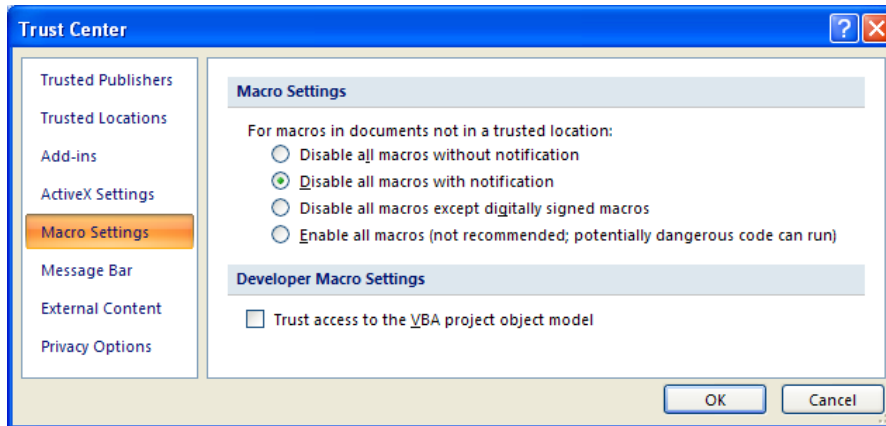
Trust Center

Trusted Publishers
Trusted Locations
Add-ins
ActiveX Settings
Macro Settings
Message Bar
External Content
Privacy Options

Macro Settings

For macros in documents not in a trusted location:
Disable all macros without notification
Disable all macros with notification
Disable all macros except digitally signed macros
Enable all macros (not recommended; potentially dangerous code can run)

Developer Macro Settings

Trust access to the VBA project object model

OK
Cancel